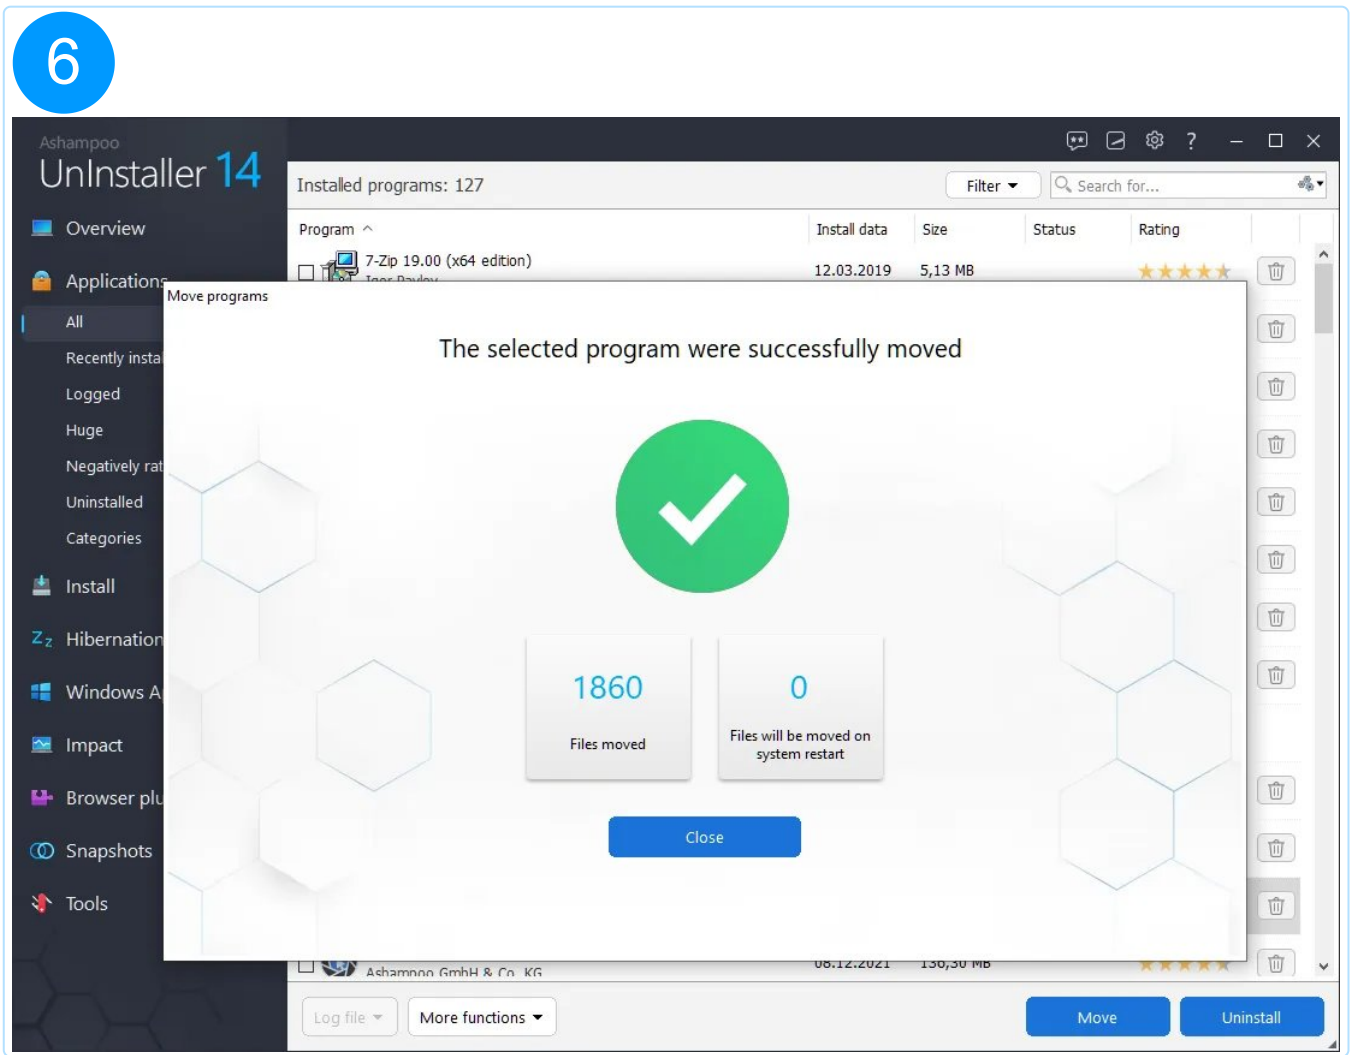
6

Ashampoo
UnInstaller 14

Overview
Applications
All
Recently insta
Logged
Huge
Negatively rat
Uninstalled
Categories
Install
Hibernation
Windows A
Impact
Browser plu
Snapshots
Tools

Installed programs: 127
Filter
Search for...

| Program | Install data | Size | Status | Rating |
|---|---|---|---|---|
| 7-Zip 19.00 (x64 edition) Igor Pavlov | 12.03.2019 | 5,13 MB | | |
| Ashampoo GmbH & Co. KG | 08.12.2021 | 136,30 MB | | |

Move programs

The selected program were successfully moved

1860
Files moved

0
Files will be moved on system restart

Close

Log file
More functions
Move
Uninstall